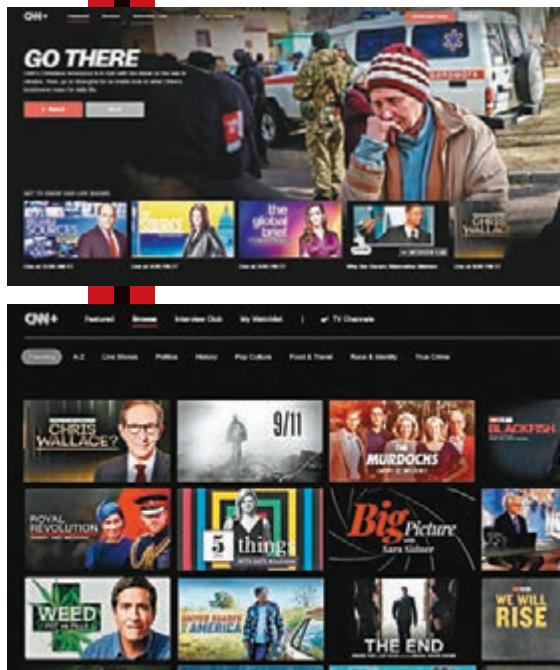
CNN+

GO THERE

SOURCES

the global brief

CNN+ Featured Browse Interview Club My Watchlist | TV Channels

Trending A-Z Live Shows Politics History Pop Culture Food & Travel Race & Identity True Crime

WHO'S TALKING TO CHRIS WALLACE?

9/11

THE MURDOCHS

BLACKFISH

ROYAL REVOLUTION

5 things

Big Picture with Sara Sidner

WEED

UNITED SHADES OF AMERICA

THE END

WE WILL RISE